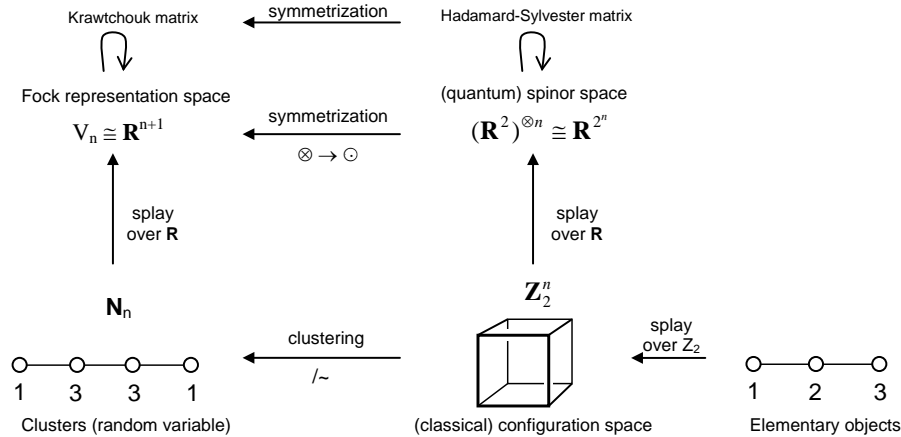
Krawtchouk matrix

symmetrization

Hadamard-Sylvester matrix

Fock representation space

$V_n \cong \mathbf{R}^{n+1}$

symmetrization

$\otimes \to \odot$

(quantum) spinor space

$(\mathbf{R}^2)^{\otimes n} \cong \mathbf{R}^{2^n}$

splay over **R**

splay over **R**

$\mathbf{N}_n$

$\mathbf{Z}_2^n$

clustering

/~

splay over $Z_2$

1 3 3 1

1 2 3

Clusters (random variable)

(classical) configuration space

Elementary objects